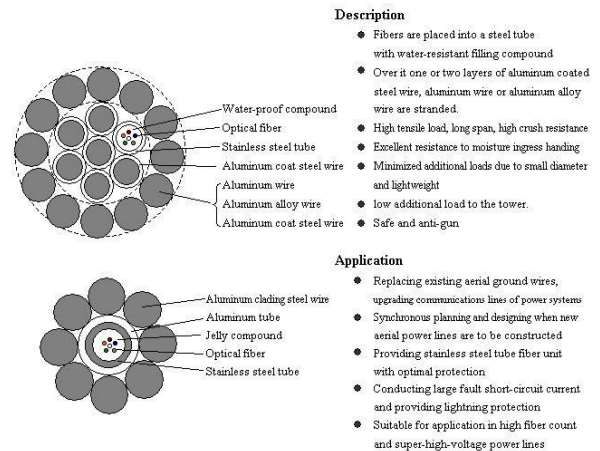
Water-proof compound
Optical fiber
Stainless steel tube
Aluminum coat steel wire
Aluminum wire
Aluminum alloy wire
Aluminum coat steel wire

Description

- Fibers are placed into a steel tube with water-resistant filling compound
- Over it one or two layers of aluminum coated steel wire, aluminum wire or aluminum alloy wire are stranded.
- High tensile load, long span, high crush resistance
- Excellent resistance to moisture ingress handing
- Minimized additional loads due to small diameter and lightweight
- low additional load to the tower.
- Safe and anti-gun

Aluminum clading steel wire
Aluminum tube
Jelly compound
Optical fiber
Stainless steel tube

Application

- Replacing existing aerial ground wires, upgrading communications lines of power systems
- Synchronous planning and designing when new aerial power lines are to be constructed
- Providing stainless steel tube fiber unit with optimal protection
- Conducting large fault short-circuit current and providing lightning protection
- Suitable for application in high fiber count and super-high-voltage power lines